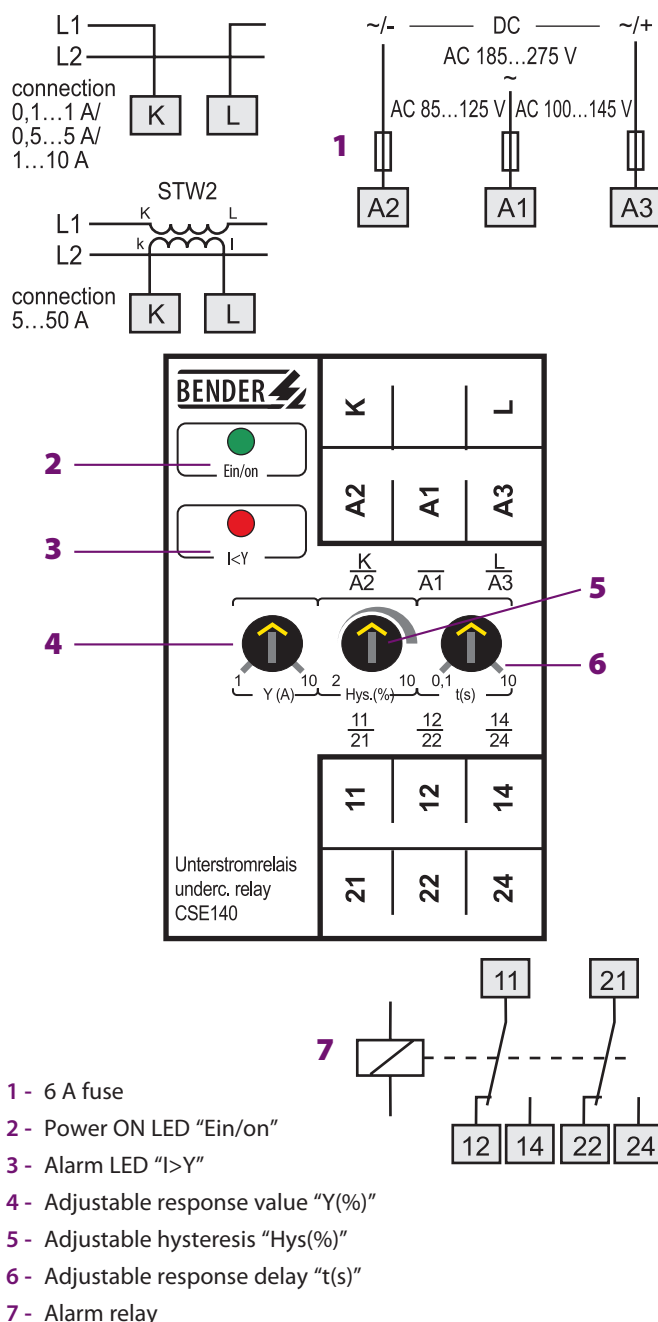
L1
L2
connection 0,1…1 A/ 0,5…5 A/ 1…10 A
K
L

STW2
L1
L2
K
L
k
l
connection 5…50 A
K
L

~/- DC ~/+
AC 185…275 V
~
AC 85…125 V
AC 100…145 V
1
A2
A1
A3

BENDER
K
L
A2
A1
A3
2
Ein/on
3
I<Y
$\frac{K}{A2}$ $\frac{}{A1}$ $\frac{L}{A3}$
5
4
6
1 10 Y (A)
2 10 Hys.(%)
0,1 10 t(s)
$\frac{11}{21}$ $\frac{12}{22}$ $\frac{14}{24}$
11
12
14
21
22
24
Unterstromrelais
underc. relay
CSE140

11
21
7
12
14
22
24

1 - 6 A fuse
2 - Power ON LED “Ein/on”
3 - Alarm LED “I>Y”
4 - Adjustable response value “Y(%)”
5 - Adjustable hysteresis “Hys(%)”
6 - Adjustable response delay “t(s)”
7 - Alarm relay